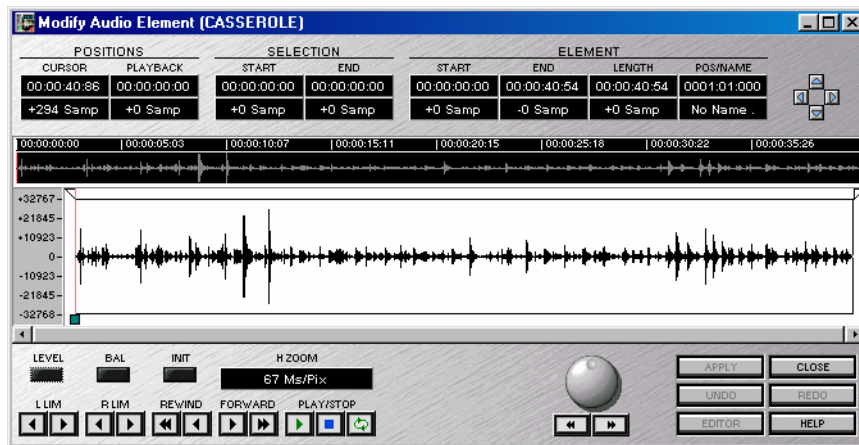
Modify Audio Element (CASSEROLE)

POSITIONS

CURSOR 00:00:40:86 +294 Samp

PLAYBACK 00:00:00:00 +0 Samp

SELECTION

START 00:00:00:00 +0 Samp

END 00:00:00:00 +0 Samp

ELEMENT

START 00:00:00:00 +0 Samp

END 00:00:40:54 -0 Samp

LENGTH 00:00:40:54 +0 Samp

POS/NAME 0001:01:000 No Name .

00:00:00:00 | 00:00:05:03 | 00:00:10:07 | 00:00:15:11 | 00:00:20:15 | 00:00:25:18 | 00:00:30:22 | 00:00:35:26

+32767
+21845
+10923
0
-10923
-21845
-32768

LEVEL BAL INIT H ZOOM 67 Ms/Pix

L LIM R LIM REWIND FORWARD PLAY/STOP

APPLY CLOSE
UNDO REDO
EDITOR HELP